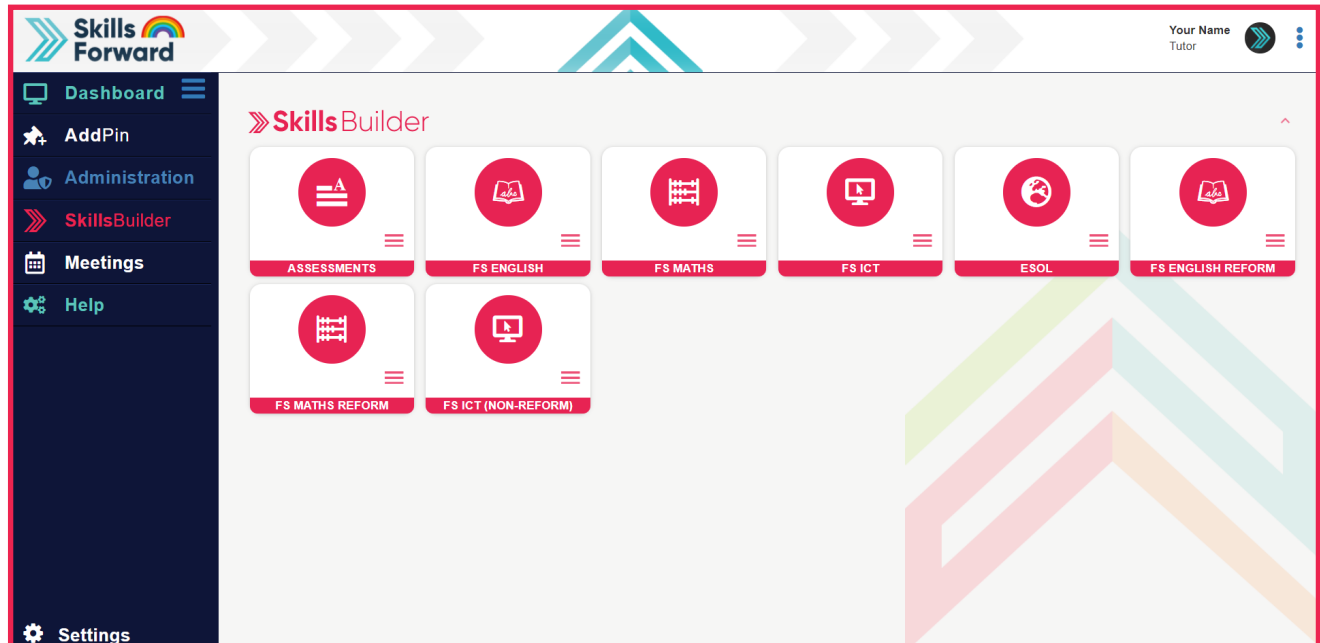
Skills Forward

Your Name
Tutor

Dashboard
AddPin
Administration
SkillsBuilder
Meetings
Help

Skills Builder

ASSESSMENTS
FS ENGLISH
FS MATHS
FS ICT
ESOL
FS ENGLISH REFORM
FS MATHS REFORM
FS ICT (NON-REFORM)

Settings